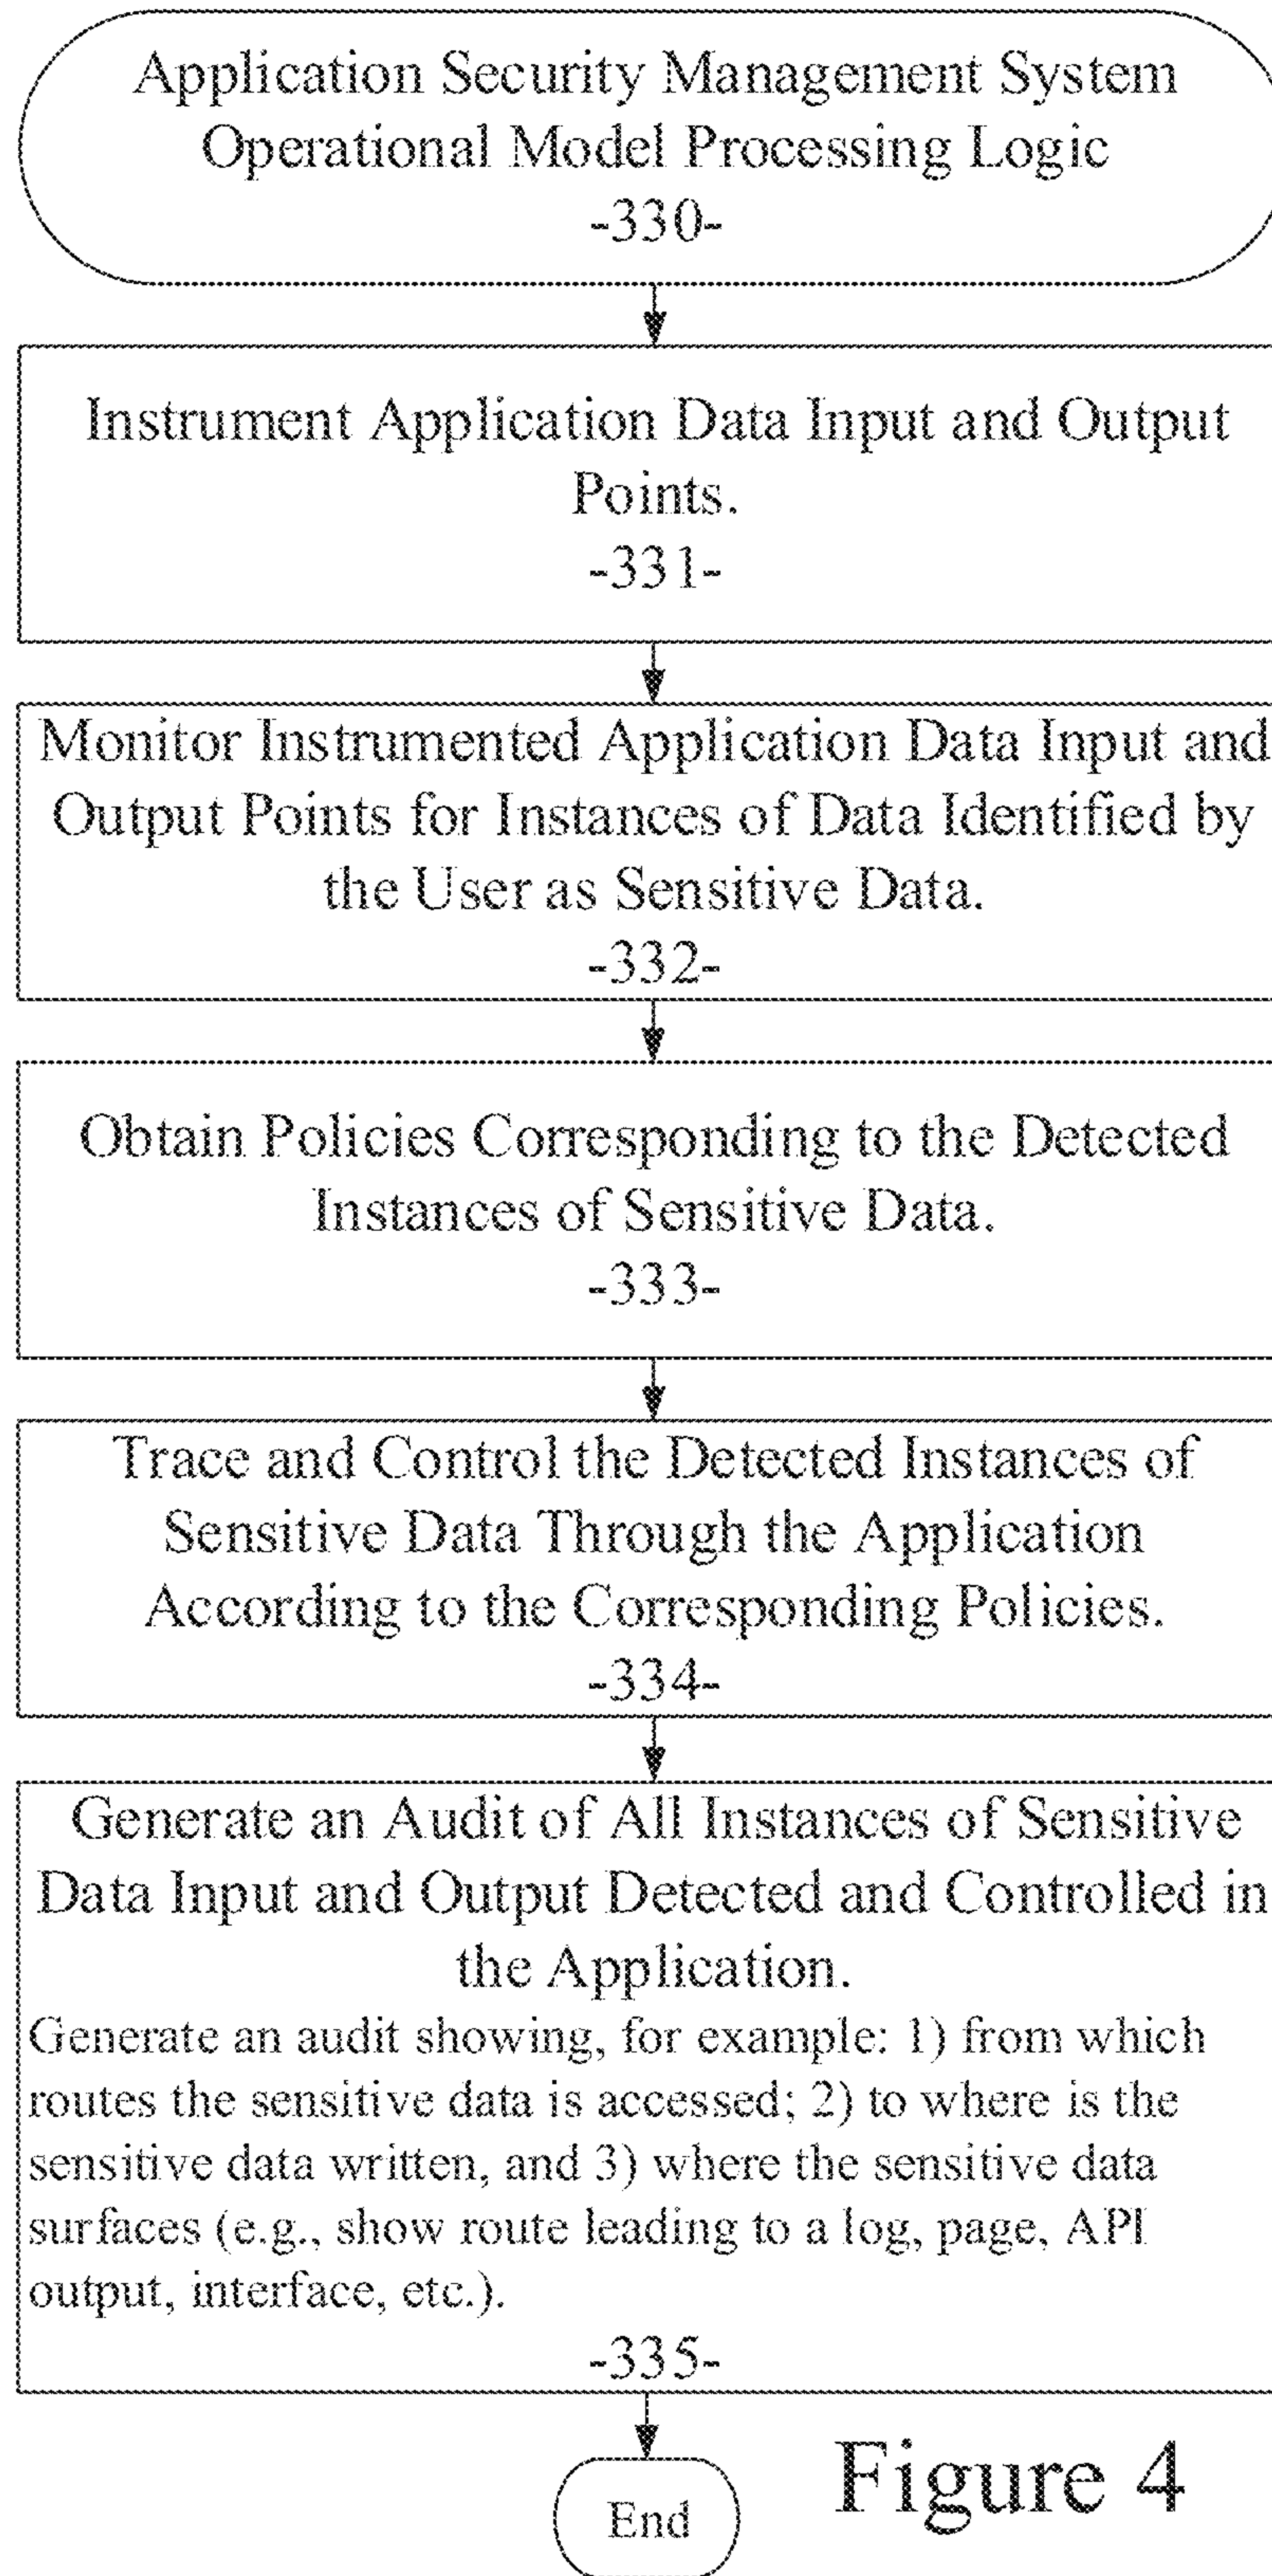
Application Security Management System Operational Model Processing Logic
-330-

Instrument Application Data Input and Output Points.
-331-

Monitor Instrumented Application Data Input and Output Points for Instances of Data Identified by the User as Sensitive Data.
-332-

Obtain Policies Corresponding to the Detected Instances of Sensitive Data.
-333-

Trace and Control the Detected Instances of Sensitive Data Through the Application According to the Corresponding Policies.
-334-

Generate an Audit of All Instances of Sensitive Data Input and Output Detected and Controlled in the Application.

Generate an audit showing, for example: 1) from which routes the sensitive data is accessed; 2) to where is the sensitive data written, and 3) where the sensitive data surfaces (e.g., show route leading to a log, page, API output, interface, etc.).
-335-

End

Figure 4